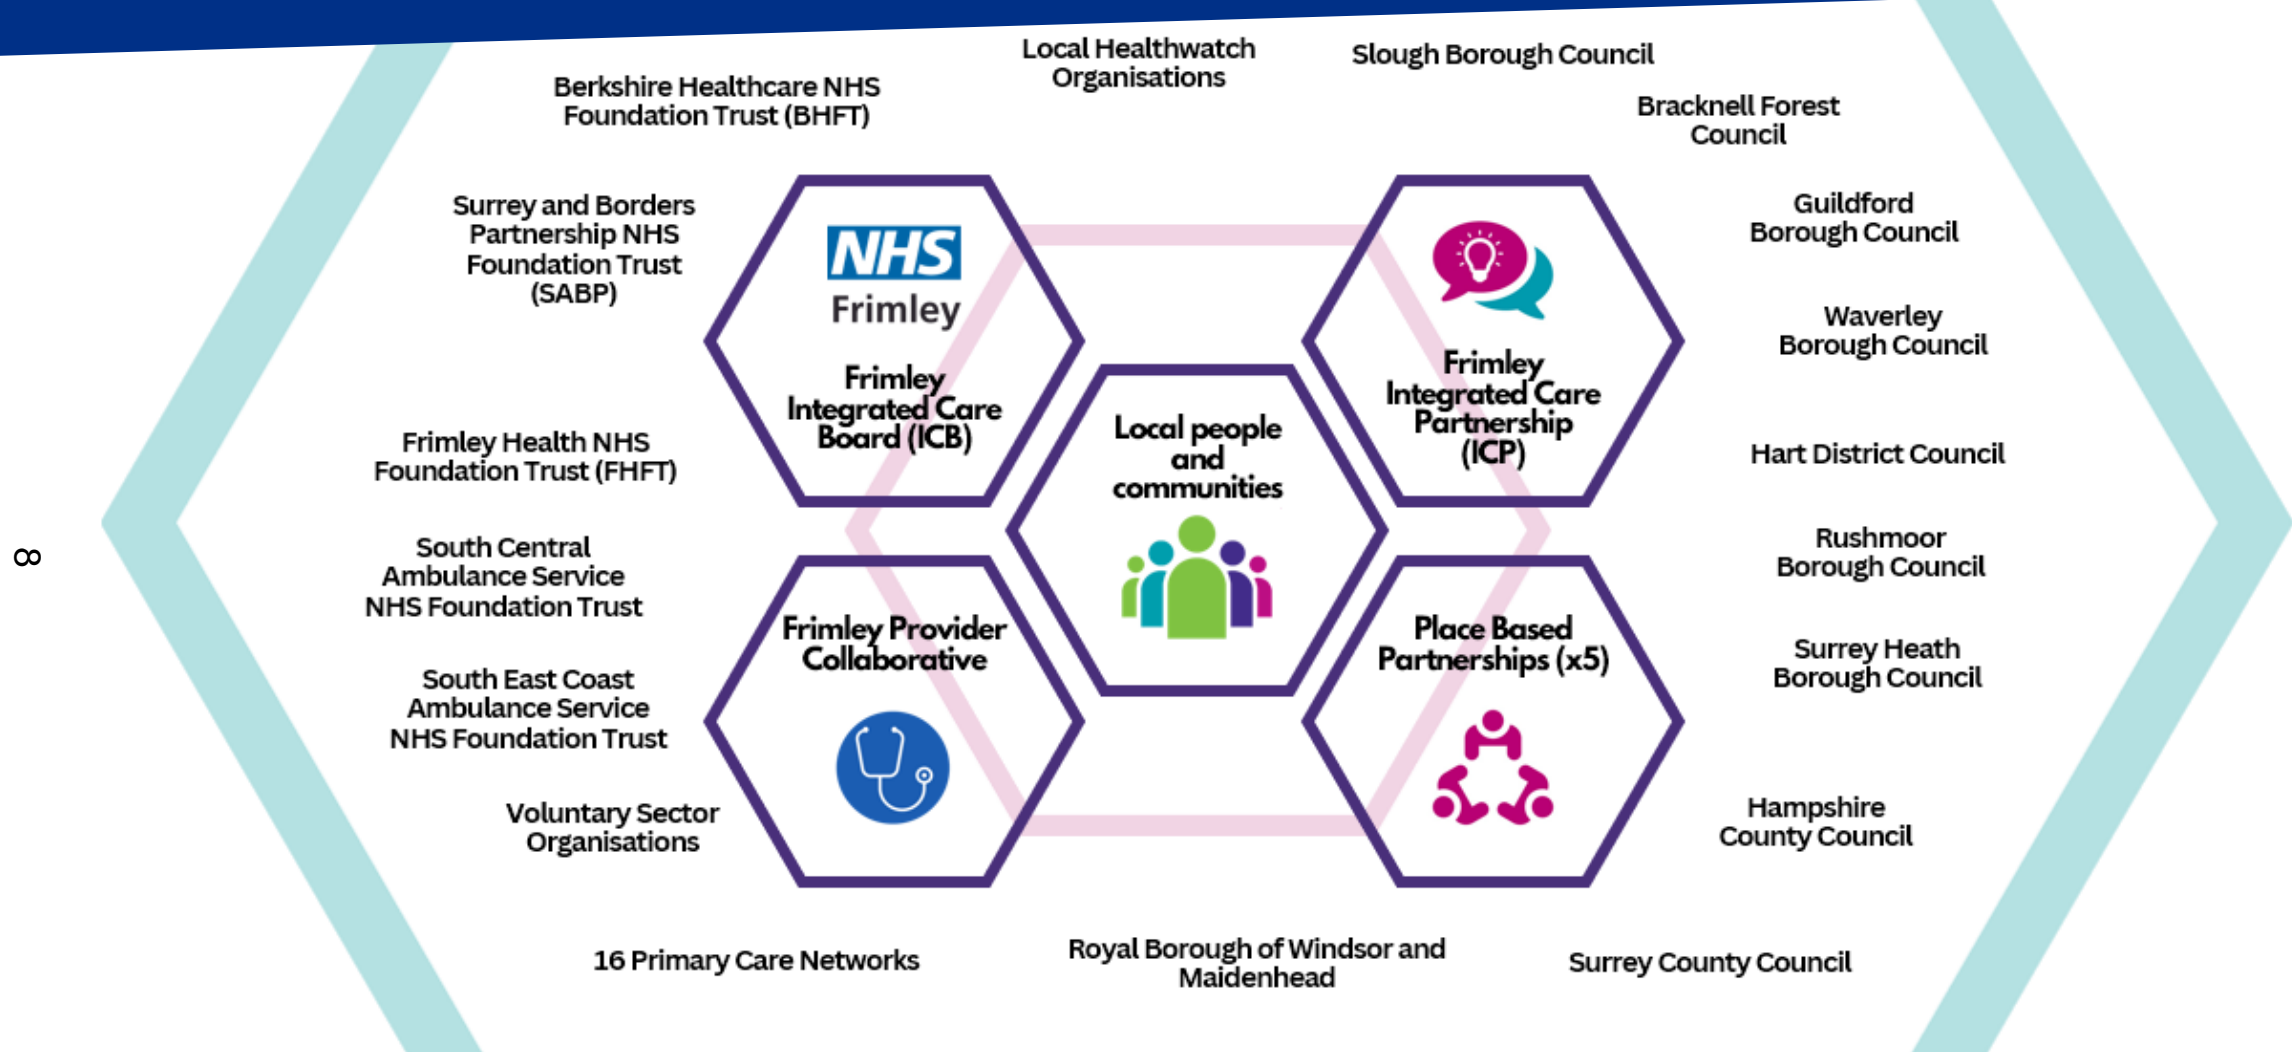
Local Healthwatch Organisations

Berkshire Healthcare NHS Foundation Trust (BHFT)

Slough Borough Council

Bracknell Forest Council

Surrey and Borders Partnership NHS Foundation Trust (SABP)

NHS
Frimley

Frimley Integrated Care Board (ICB)

Frimley Integrated Care Partnership (ICP)

Guildford Borough Council

Waverley Borough Council

Local people and communities

Frimley Health NHS Foundation Trust (FHFT)

Hart District Council

8

South Central Ambulance Service NHS Foundation Trust

Rushmoor Borough Council

Frimley Provider Collaborative

Place Based Partnerships (x5)

Surrey Heath Borough Council

South East Coast Ambulance Service NHS Foundation Trust

Voluntary Sector Organisations

Hampshire County Council

16 Primary Care Networks

Royal Borough of Windsor and Maidenhead

Surrey County Council